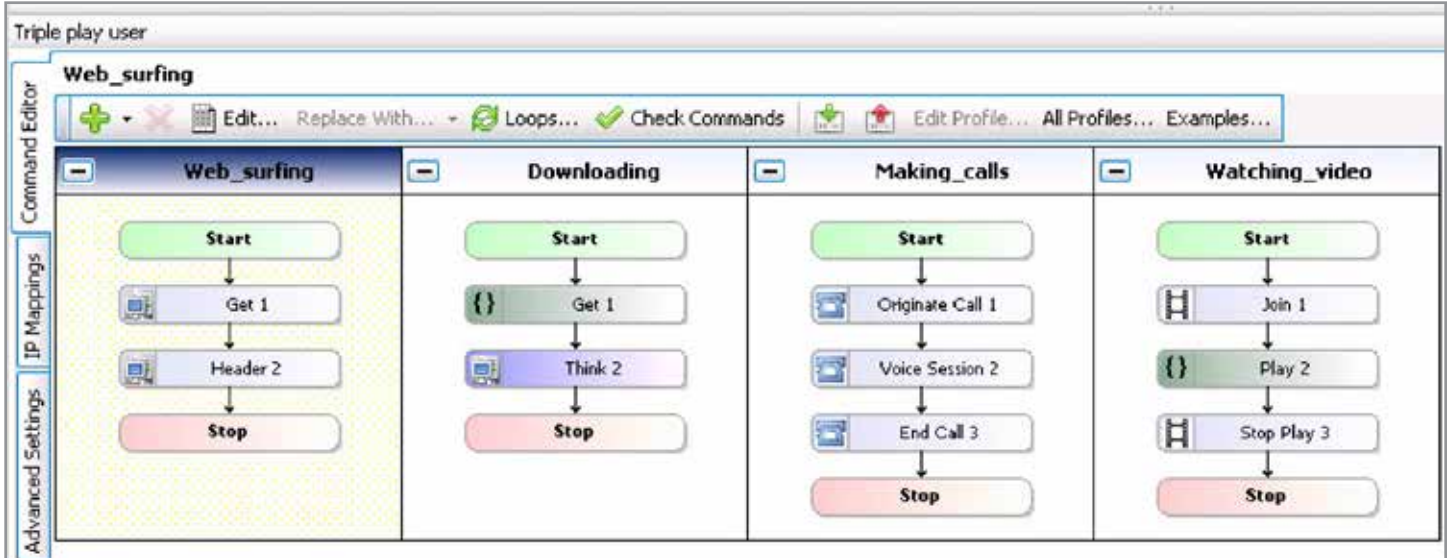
Triple play user

Command Editor

IP Mappings

Advanced Settings

Web_surfing

Edit... Replace With... Loops... Check Commands Edit Profile... All Profiles... Examples...

Web_surfing

Start
Get 1
Header 2
Stop

Downloading

Start
Get 1
Think 2
Stop

Making_calls

Start
Originate Call 1
Voice Session 2
End Call 3
Stop

Watching_video

Start
Join 1
Play 2
Stop Play 3
Stop